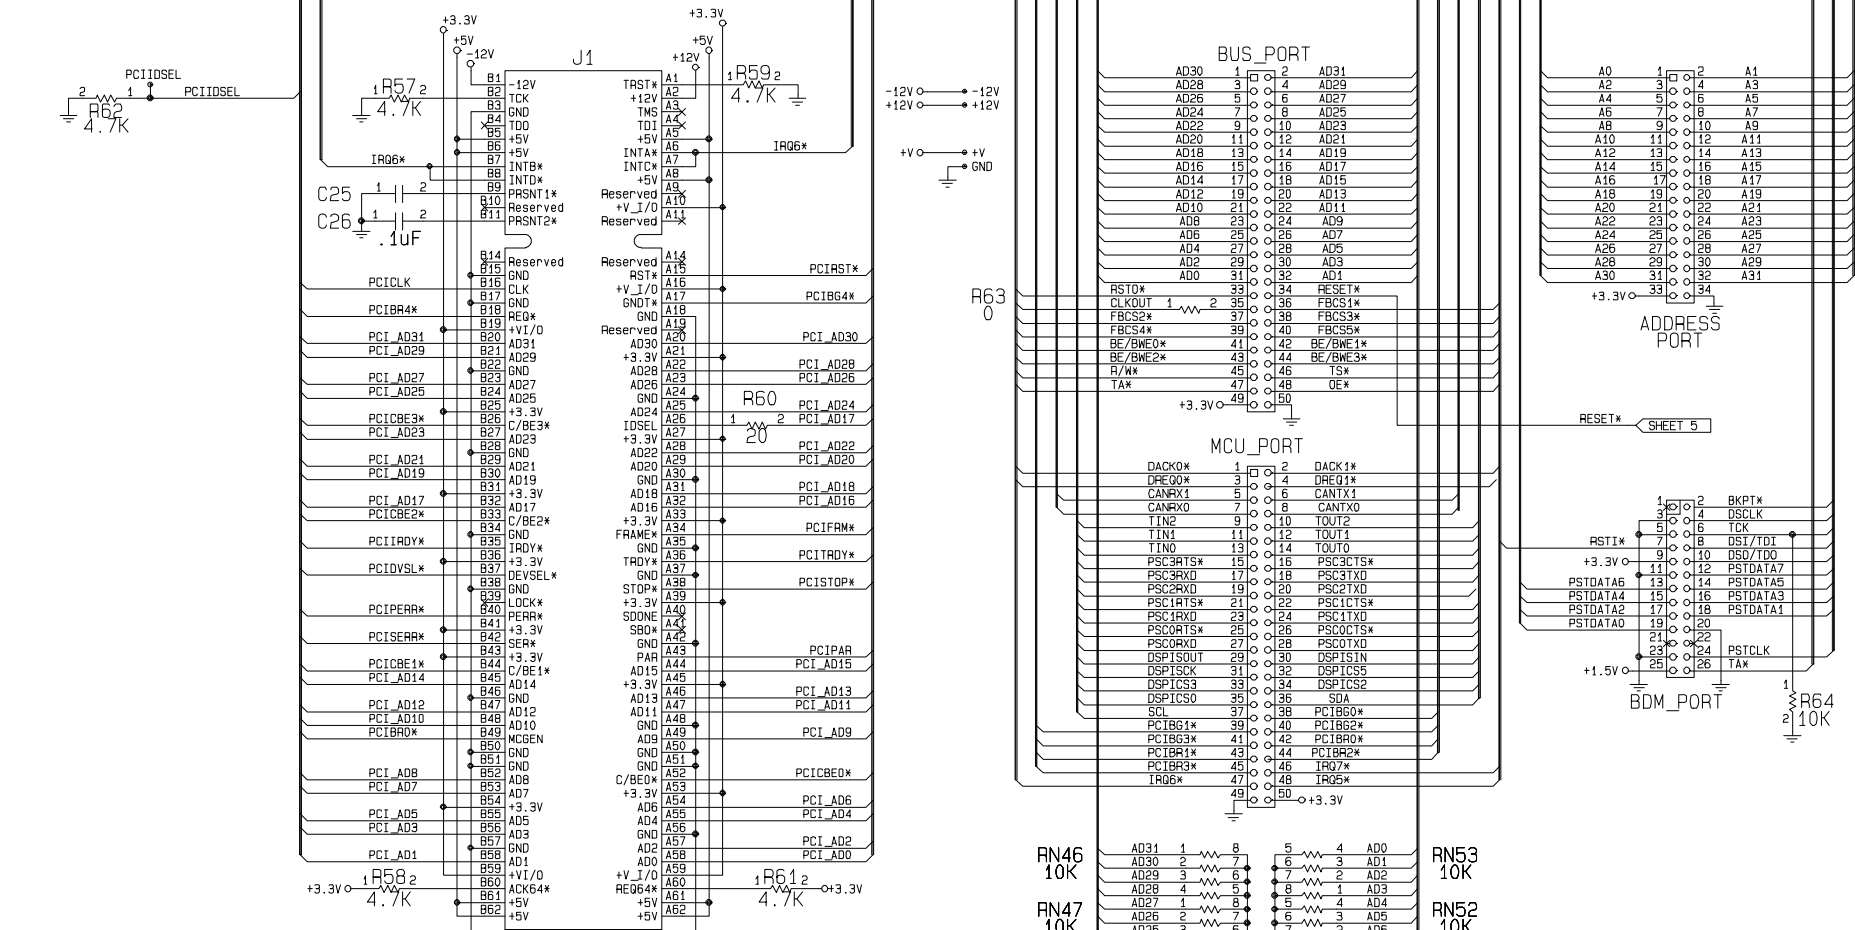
PCIIDSEL
2 1
PCIIDSEL
R62
4.7K

+3.3V
+5V
-12V
J1
+3.3V
+5V
+12V
1 R57 2
4.7K
1 R59 2
4.7K

B1 -12V
B2 TCK
B3 GND
B4 TDO
B5 +5V
B6 +5V
B7 INTB*
B8 INTD*
B9 PRSNT1*
B10 Reserved
B11 PRSNT2*
B14 Reserved
B15 GND
B16 CLK
B17 GND
B18 REQ*
B19 +VI/O
B20 AD31
B21 AD29
B22 GND
B23 AD27
B24 AD25
B25 +3.3V
B26 C/BE3*
B27 AD23
B28 GND
B29 AD21
B30 AD19
B31 +3.3V
B32 AD17
B33 C/BE2*
B34 GND
B35 IRDY*
B36 +3.3V
B37 DEVSEL*
B38 GND
B39 LOCK*
B40 PERR*
B41 +3.3V
B42 SER*
B43 +3.3V
B44 C/BE1*
B45 AD14
B46 GND
B47 AD12
B48 AD10
B49 MCGEN
B50 GND
B51 GND
B52 AD8
B53 AD7
B54 +3.3V
B55 AD5
B56 AD3
B57 GND
B58 AD1
B59 +VI/O
B60 ACK64*
B61 +5V
B62 +5V

TRST* A1
+12V A2
TMS A3
TDI A4
+5V A5
INTA* A6
INTC* A7
+5V A8
Reserved A9
+V_I/O A10
Reserved A11
Reserved A14
RST* A15
+V_I/O A16
GNDT* A17
GND A18
Reserved A19
AD30 A20
+3.3V A21
AD28 A22
AD26 A23
GND A24
AD24 A25
IDSEL A26
+3.3V A27
AD22 A28
AD20 A29
GND A30
AD18 A31
AD16 A32
+3.3V A33
FRAME* A34
GND A35
TRDY* A36
GND A37
STOP* A38
+3.3V A39
SDONE A40
SBO* A41
GND A42
PAR A43
AD15 A44
+3.3V A45
AD13 A46
AD11 A47
GND A48
AD9 A49
GND A50
GND A51
C/BE0* A52
+3.3V A53
AD6 A54
AD4 A55
GND A56
AD2 A57
AD0 A58
+V_I/O A59
REQ64* A60
+5V A61
+5V A62

IRQ6*
C25
C26
1 2
1 2
.1uF
IRQ6*
PCICLK
PCIBR4*
PCI_AD31
PCI_AD29
PCI_AD27
PCI_AD25
PCICBE3*
PCI_AD23
PCI_AD21
PCI_AD19
PCI_AD17
PCICBE2*
PCIIRDY*
PCIDVSL*
PCIPERR*
PCISERR*
PCICBE1*
PCI_AD14
PCI_AD12
PCI_AD10
PCIBR0*
PCI_AD8
PCI_AD7
PCI_AD5
PCI_AD3
PCI_AD1
+3.3V
1 R58 2
4.7K

PCIRST*
PCIBG4*
PCI_AD30
PCI_AD28
PCI_AD26
R60
1 2
20
PCI_AD24
PCI_AD17
PCI_AD22
PCI_AD20
PCI_AD18
PCI_AD16
PCIFRM*
PCITRDY*
PCISTOP*
PCIPAR
PCI_AD15
PCI_AD13
PCI_AD11
PCI_AD9
PCICBE0*
PCI_AD6
PCI_AD4
PCI_AD2
PCI_AD0
1 R61 2
4.7K
+3.3V

-12V -12V
+12V +12V
+V +V
GND

BUS_PORT
| | | | |
|---|---|---|---|
| AD30 | 1 | 2 | AD31 |
| AD28 | 3 | 4 | AD29 |
| AD26 | 5 | 6 | AD27 |
| AD24 | 7 | 8 | AD25 |
| AD22 | 9 | 10 | AD23 |
| AD20 | 11 | 12 | AD21 |
| AD18 | 13 | 14 | AD19 |
| AD16 | 15 | 16 | AD17 |
| AD14 | 17 | 18 | AD15 |
| AD12 | 19 | 20 | AD13 |
| AD10 | 21 | 22 | AD11 |
| AD8 | 23 | 24 | AD9 |
| AD6 | 25 | 26 | AD7 |
| AD4 | 27 | 28 | AD5 |
| AD2 | 29 | 30 | AD3 |
| AD0 | 31 | 32 | AD1 |
| RSTO* | 33 | 34 | RESET* |
| CLKOUT | 35 | 36 | FBCS1* |
| FBCS2* | 37 | 38 | FBCS3* |
| FBCS4* | 39 | 40 | FBCS5* |
| BE/BWE0* | 41 | 42 | BE/BWE1* |
| BE/BWE2* | 43 | 44 | BE/BWE3* |
| R/W* | 45 | 46 | TS* |
| TA* | 47 | 48 | OE* |
| +3.3V | 49 | 50 | |

R63
0
1 2

RESET* SHEET 5

MCU_PORT
| | | | |
|---|---|---|---|
| DACK0* | 1 | 2 | DACK1* |
| DREQ0* | 3 | 4 | DREQ1* |
| CANRX1 | 5 | 6 | CANTX1 |
| CANRX0 | 7 | 8 | CANTX0 |
| TIN2 | 9 | 10 | TOUT2 |
| TIN1 | 11 | 12 | TOUT1 |
| TIN0 | 13 | 14 | TOUT0 |
| PSC3RTS* | 15 | 16 | PSC3CTS* |
| PSC3RXD | 17 | 18 | PSC3TXD |
| PSC2RXD | 19 | 20 | PSC2TXD |
| PSC1RTS* | 21 | 22 | PSC1CTS* |
| PSC1RXD | 23 | 24 | PSC1TXD |
| PSC0RTS* | 25 | 26 | PSC0CTS* |
| PSC0RXD | 27 | 28 | PSC0TXD |
| DSPISOUT | 29 | 30 | DSPISIN |
| DSPISCK | 31 | 32 | DSPICS5 |
| DSPICS3 | 33 | 34 | DSPICS2 |
| DSPICS0 | 35 | 36 | SDA |
| SCL | 37 | 38 | PCIBG0* |
| PCIBG1* | 39 | 40 | PCIBG2* |
| PCIBG3* | 41 | 42 | PCIBR0* |
| PCIBR1* | 43 | 44 | PCIBR2* |
| PCIBR3* | 45 | 46 | IRQ7* |
| IRQ6* | 47 | 48 | IRQ5* |
| | 49 | 50 | +3.3V |

| | | | |
|---|---|---|---|
| A0 | 1 | 2 | A1 |
| A2 | 3 | 4 | A3 |
| A4 | 5 | 6 | A5 |
| A6 | 7 | 8 | A7 |
| A8 | 9 | 10 | A9 |
| A10 | 11 | 12 | A11 |
| A12 | 13 | 14 | A13 |
| A14 | 15 | 16 | A15 |
| A16 | 17 | 18 | A17 |
| A18 | 19 | 20 | A19 |
| A20 | 21 | 22 | A21 |
| A22 | 23 | 24 | A23 |
| A24 | 25 | 26 | A25 |
| A26 | 27 | 28 | A27 |
| A28 | 29 | 30 | A29 |
| A30 | 31 | 32 | A31 |
| +3.3V | 33 | 34 | |

ADDRESS
PORT

| | | | |
|---|---|---|---|
| | 1 | 2 | BKPT* |
| | 3 | 4 | DSCLK |
| | 5 | 6 | TCK |
| RSTI* | 7 | 8 | DSI/TDI |
| +3.3V | 9 | 10 | DSO/TDO |
| | 11 | 12 | PSTDATA7 |
| PSTDATA6 | 13 | 14 | PSTDATA5 |
| PSTDATA4 | 15 | 16 | PSTDATA3 |
| PSTDATA2 | 17 | 18 | PSTDATA1 |
| PSTDATA0 | 19 | 20 | |
| | 21 | 22 | |
| | 23 | 24 | PSTCLK |
| +1.5V | 25 | 26 | TA* |

BDM_PORT
1
R64
2 10K

RN46
10K
AD31 1 8
AD30 2 7
AD29 3 6
AD28 4 5
RN47
10K
AD27 1 8
AD26 2 7
AD25 3 6

5 4 AD0
6 3 AD1
7 2 AD2
8 1 AD3
RN53
10K
5 4 AD4
6 3 AD5
7 2 AD6
RN52
10K